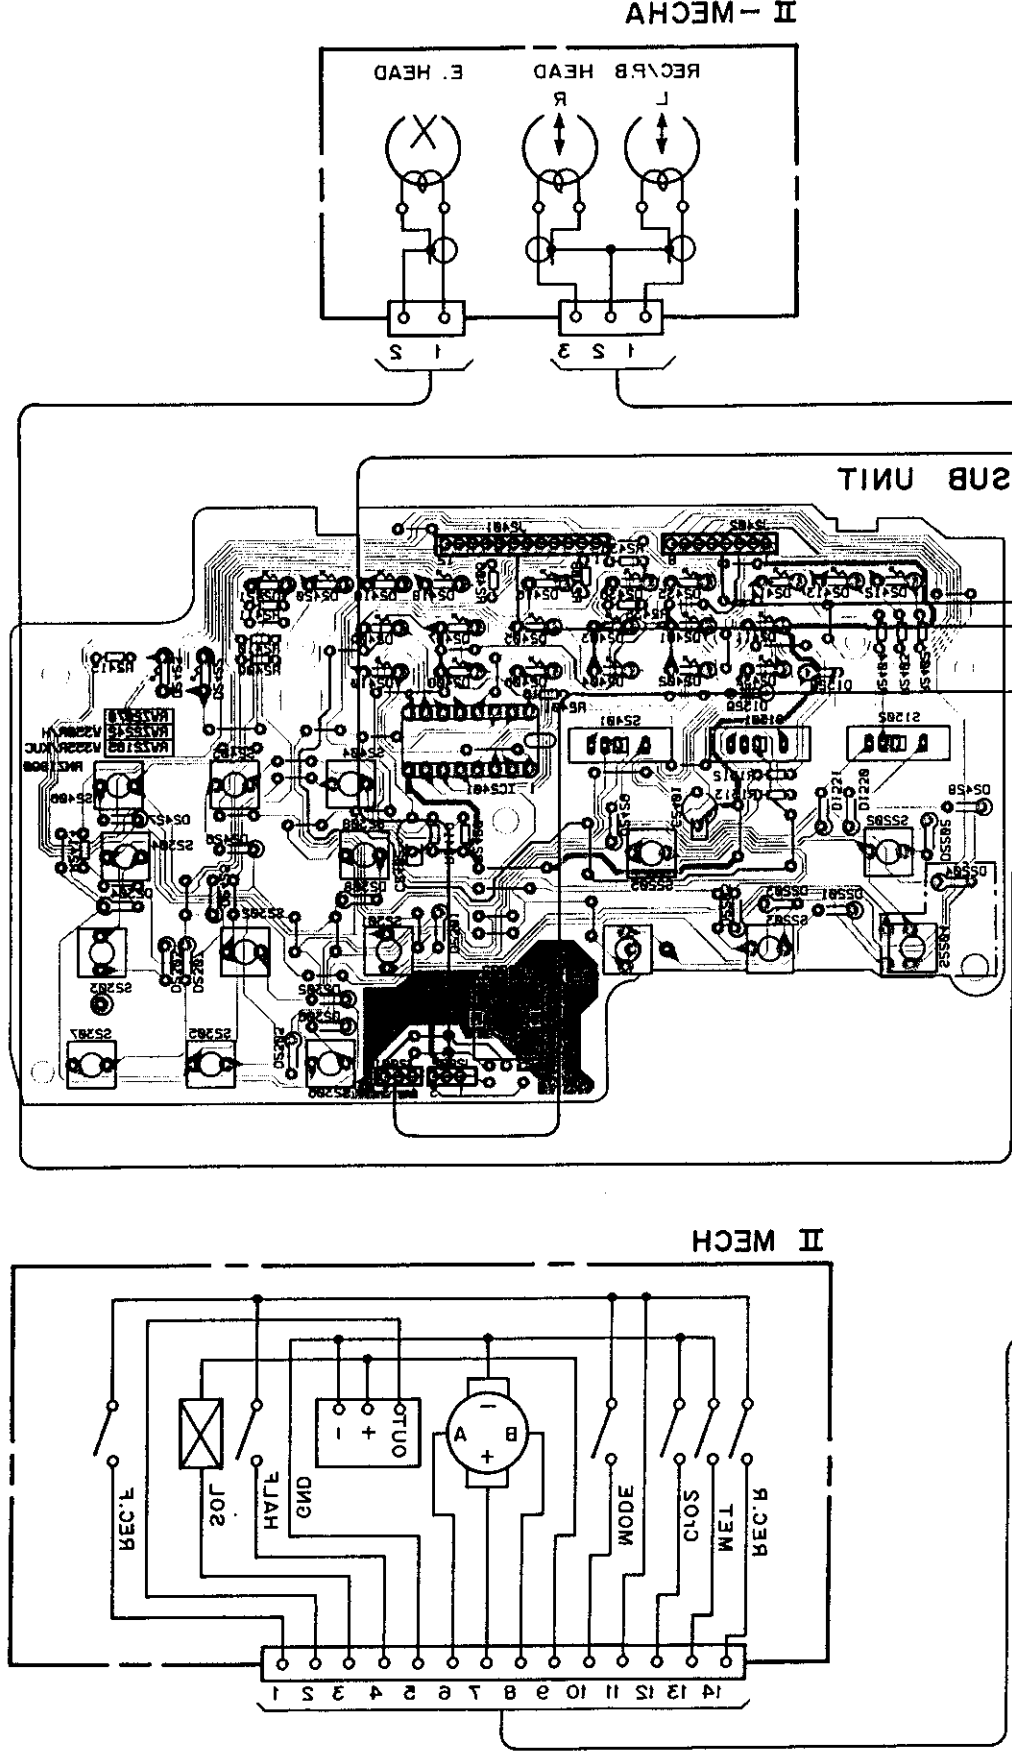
MECHA – II

E. HEAD
REC/P.B HEAD
R
L
2 1
3 2 1

SUB UNIT

J2481
J2482
IC2481
S2481
S1501
S1502
S2486
S2484
S2485
S2482
S2483
S2487
S2488
S2489
S2201
S2202
S2203
S2204
S2205
S2206
S2207
S2208
S2209
RA2107
RA2106
RA2105

MECH II

REC.F
SOL
HALF
GND
OUTO
A
B
MODE
CLOS
MET
REC.R
1 2 3 4 5 6 7 8 9 10 11 12 13 14